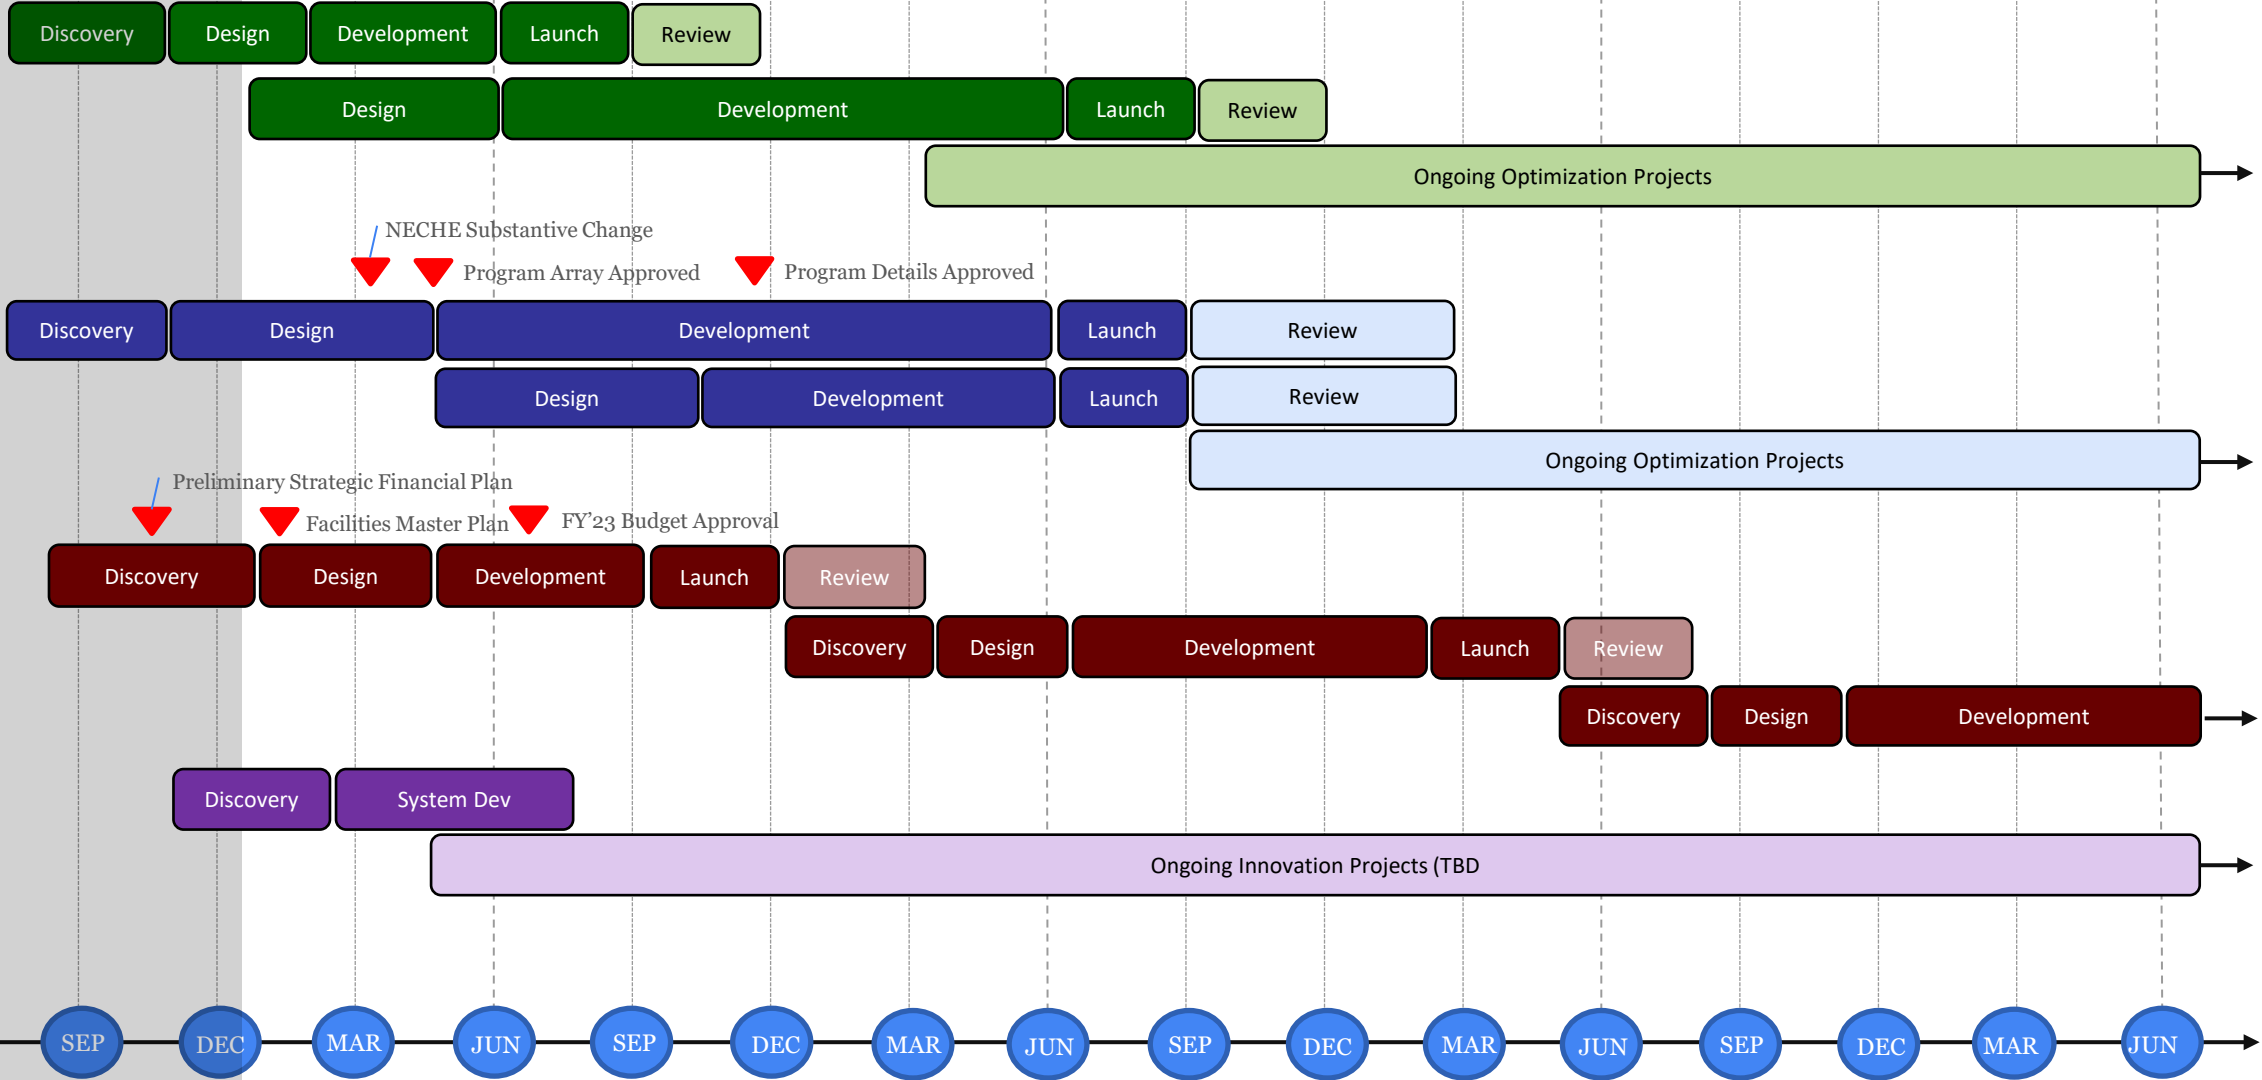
Discovery Design Development Launch Review

Design Development Launch Review

Ongoing Optimization Projects

NECHE Substantive Change

Program Array Approved

Program Details Approved

Discovery Design Development Launch Review

Design Development Launch Review

Ongoing Optimization Projects

Preliminary Strategic Financial Plan

Facilities Master Plan

FY'23 Budget Approval

Discovery Design Development Launch Review

Discovery Design Development Launch Review

Discovery Design Development

Discovery System Dev

Ongoing Innovation Projects (TBD

SEP DEC MAR JUN SEP DEC MAR JUN SEP DEC MAR JUN SEP DEC MAR JUN